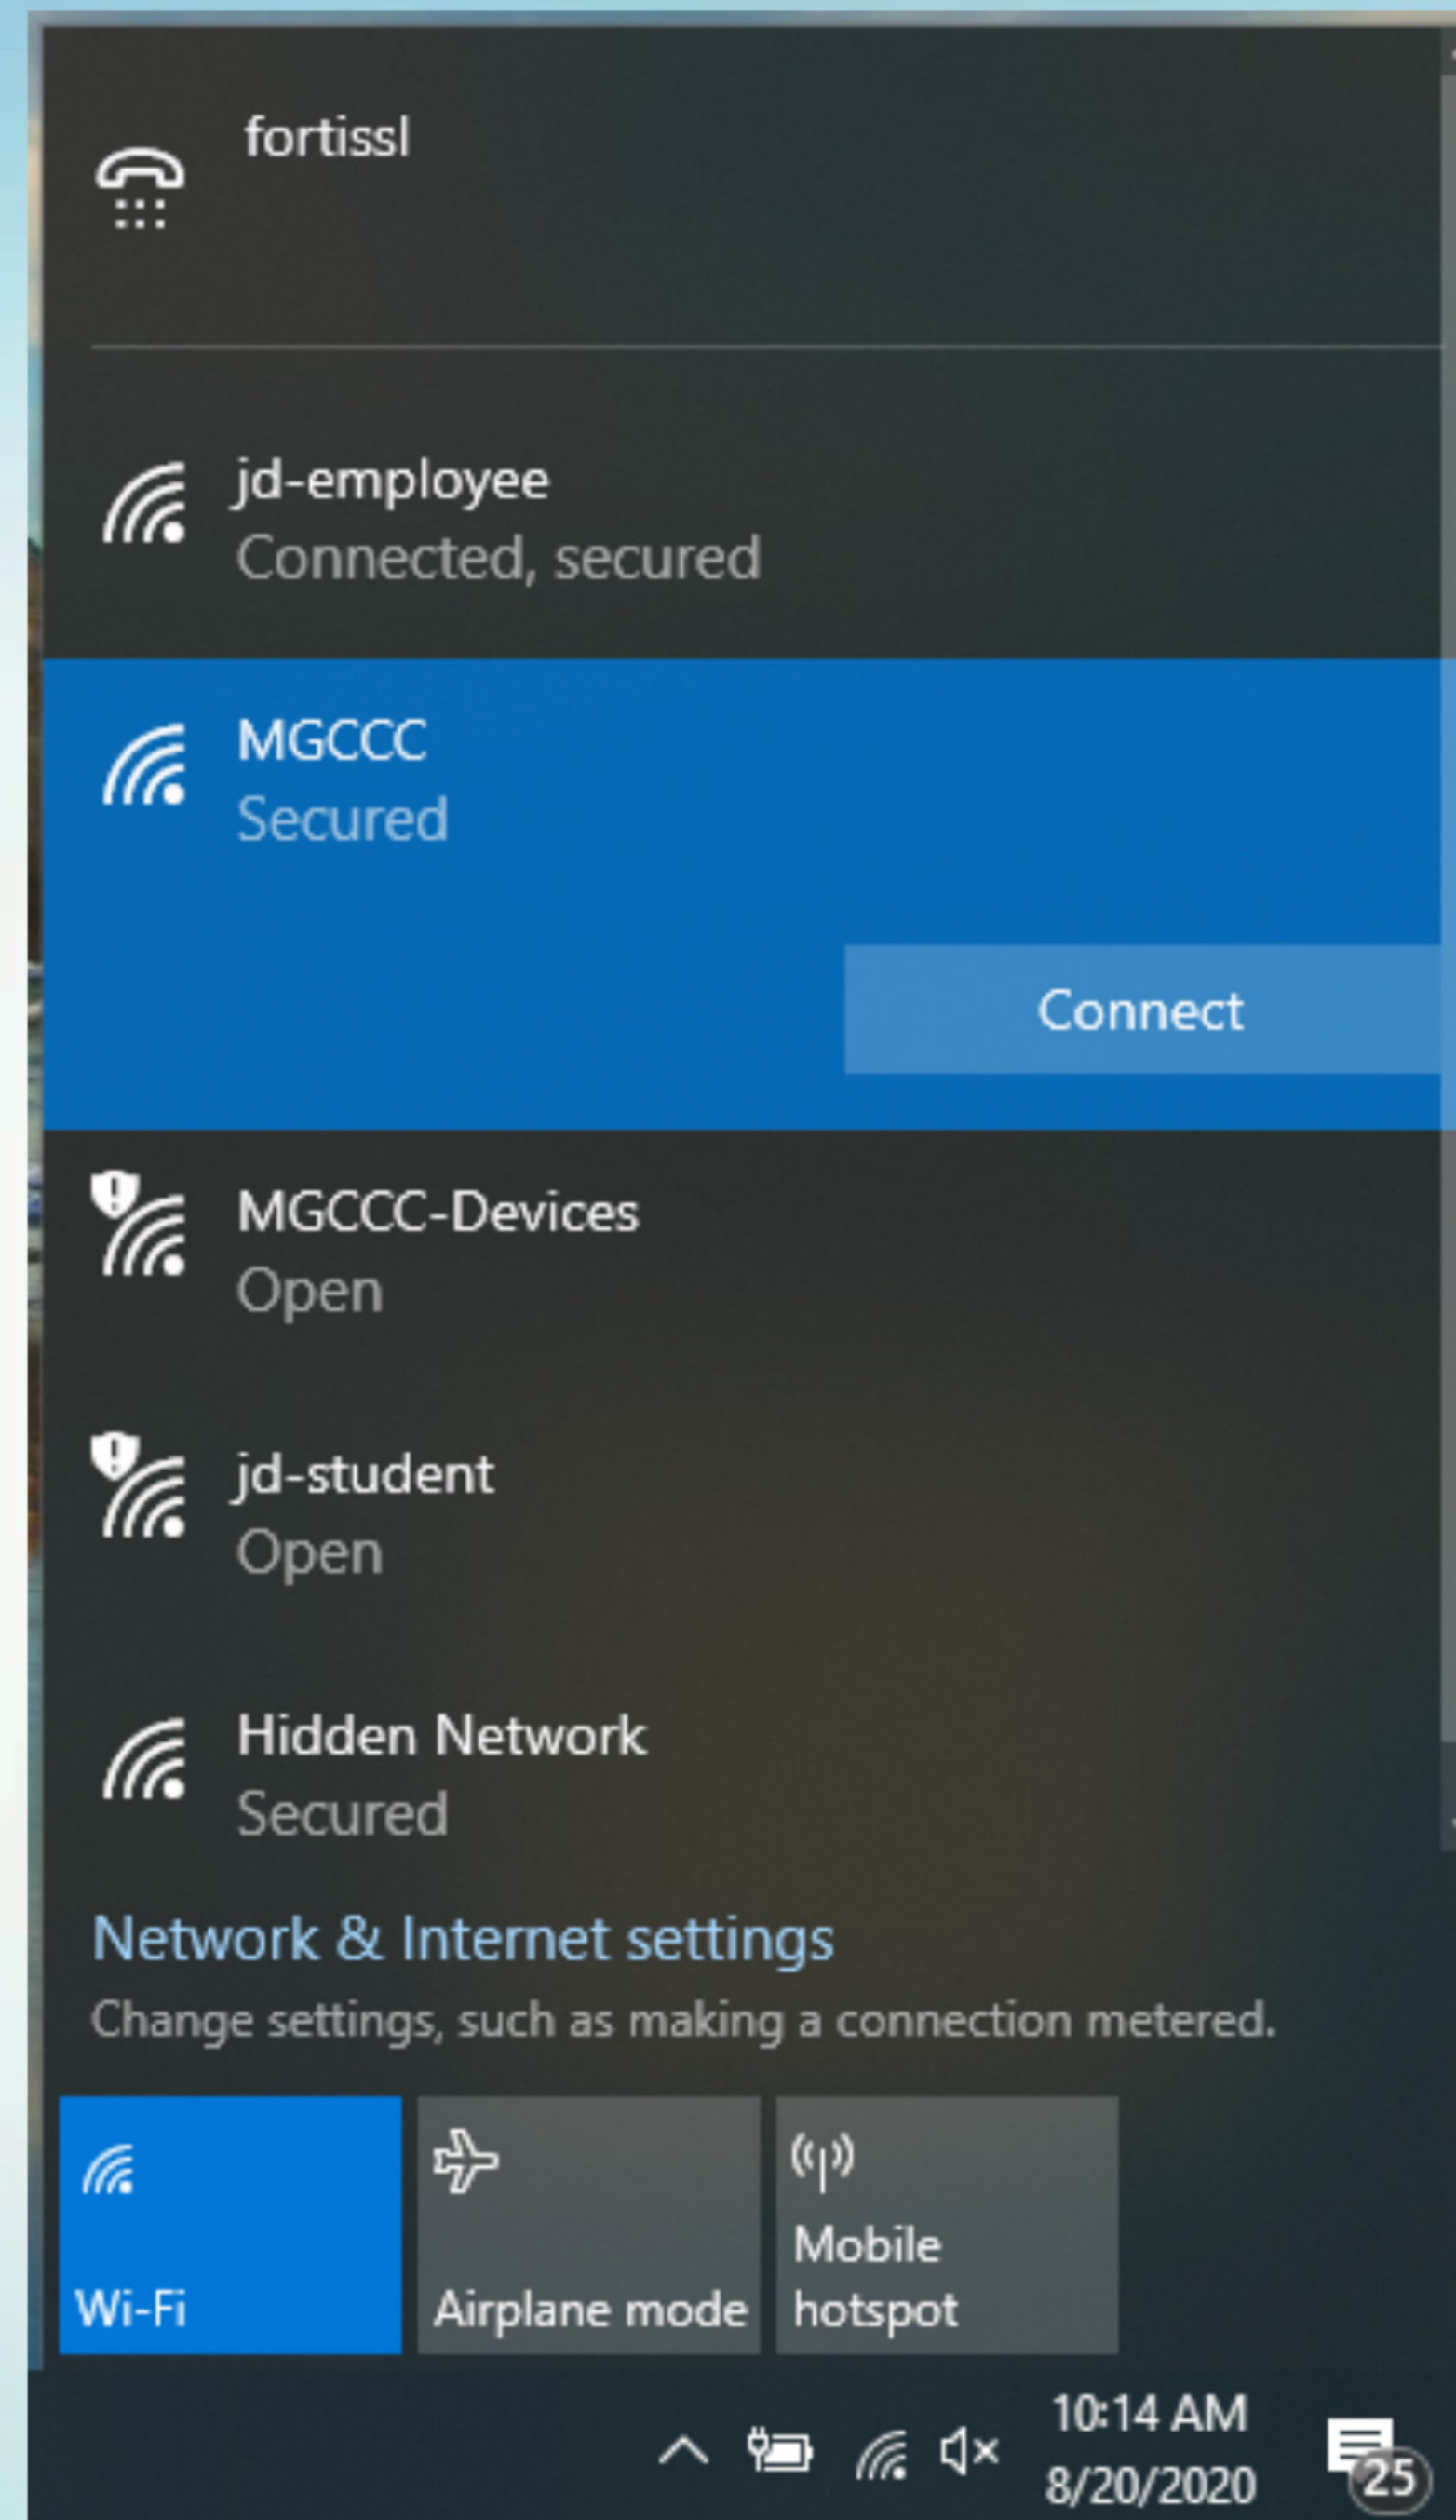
fortissl

jd-employee
Connected, secured

MGCCC
Secured

Connect

MGCCC-Devices
Open

jd-student
Open

Hidden Network
Secured

Network & Internet settings
Change settings, such as making a connection metered.

Wi-Fi

Airplane mode

Mobile hotspot

10:14 AM
8/20/2020

25